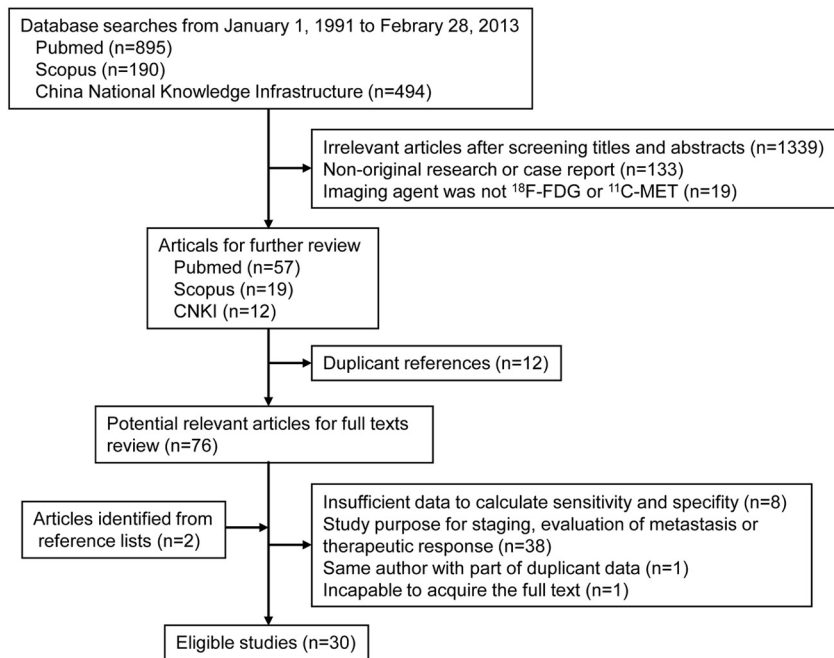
Database searches from January 1, 1991 to Febrary 28, 2013
Pubmed (n=895)
Scopus (n=190)
China National Knowledge Infrastructure (n=494)

Irrelevant articles after screening titles and abstracts (n=1339)
Non-original research or case report (n=133)
Imaging agent was not $^{18}$F-FDG or $^{11}$C-MET (n=19)

Articals for further review
Pubmed (n=57)
Scopus (n=19)
CNKI (n=12)

Duplicant references (n=12)

Potential relevant articles for full texts review (n=76)

Articles identified from reference lists (n=2)

Insufficient data to calculate sensitivity and specifity (n=8)
Study purpose for staging, evaluation of metastasis or therapeutic response (n=38)
Same author with part of duplicant data (n=1)
Incapable to acquire the full text (n=1)

Eligible studies (n=30)